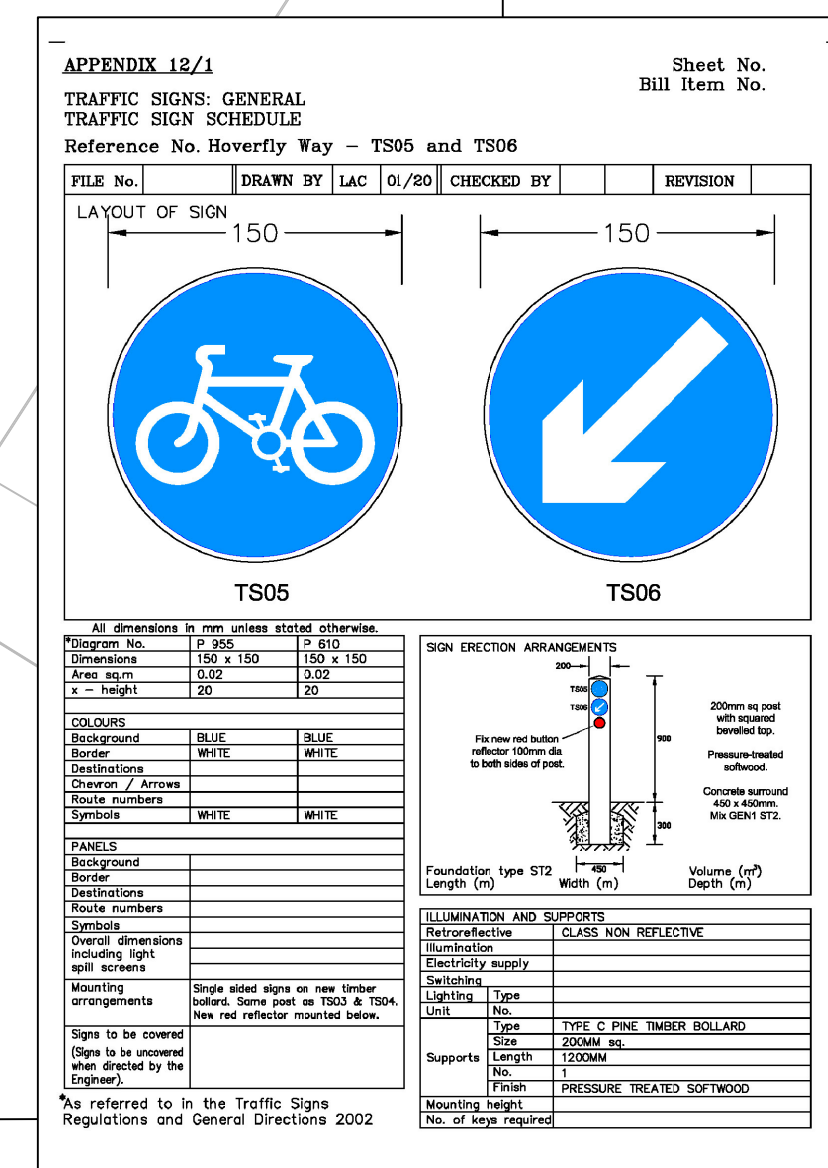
APPENDIX 12/1

TRAFFIC SIGNS: GENERAL
TRAFFIC SIGN SCHEDULE

Sheet No.
Bill Item No.

Reference No. Hoverfly Way – TS05 and TS06

| FILE No. | | DRAWN BY | LAC | 01/20 | CHECKED BY | | | REVISION | |
|---|---|---|---|---|---|---|---|---|---|

LAYOUT OF SIGN

150

150

TS05

TS06

All dimensions in mm unless stated otherwise.

| *Diagram No. | P 955 | P 610 |
|---|---|---|
| Dimensions | 150 x 150 | 150 x 150 |
| Area sq.m | 0.02 | 0.02 |
| x – height | 20 | 20 |
| | | |
| COLOURS | | |
| Background | BLUE | BLUE |
| Border | WHITE | WHITE |
| Destinations | | |
| Chevron / Arrows | | |
| Route numbers | | |
| Symbols | WHITE | WHITE |
| | | |
| PANELS | | |
| Background | | |
| Border | | |
| Destinations | | |
| Route numbers | | |
| Symbols | | |
| Overall dimensions including light spill screens | | |
| Mounting arrangements | Single sided signs on new timber bollard. Same post as TS03 & TS04. New red reflector mounted below. | |
| Signs to be covered (Signs to be uncovered when directed by the Engineer). | | |

*As referred to in the Traffic Signs Regulations and General Directions 2002

SIGN ERECTION ARRANGEMENTS

200

TS05
TS06

Fix new red button reflector 100mm dia to both sides of post.

900

300

200mm sq post with squared bevelled top.

Pressure-treated softwood.

Concrete surround 450 x 450mm. Mix GEN1 ST2.

450

Foundation type ST2
Length (m)
Width (m)
Volume ($m^3$)
Depth (m)

| ILLUMINATION AND SUPPORTS | | |
|---|---|---|
| Retroreflective | | CLASS NON REFLECTIVE |
| Illumination | | |
| Electricity supply | | |
| Switching | | |
| Lighting Unit | Type | |
| | No. | |
| Supports | Type | TYPE C PINE TIMBER BOLLARD |
| | Size | 200MM sq. |
| | Length | 1200MM |
| | No. | 1 |
| | Finish | PRESSURE TREATED SOFTWOOD |
| Mounting height | | |
| No. of keys required | | |